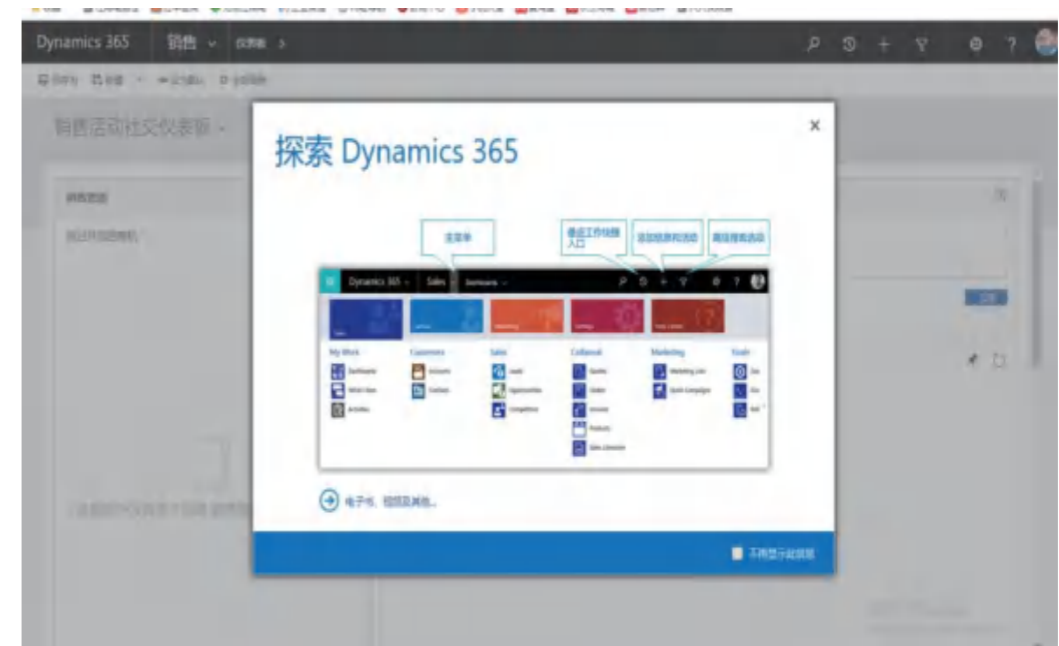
Dynamics 365 销售 仪表板 >

销售活动社交仪表板

探索 Dynamics 365

主菜单

通过工作场景入口

添加任务和活动

高级搜索选项

Dynamics 365 Sales Dashboards

Sales Customers Marketing Settings

My Work Customers Sales Collateral Marketing Goals

Dashboards Accounts Leads Quotes Marketing Lists

Activities Contacts Opportunities Orders Quick Campaigns

Competitors Invoices

Products

Sales Literature

电子书、视频及其他…

不再显示此提示